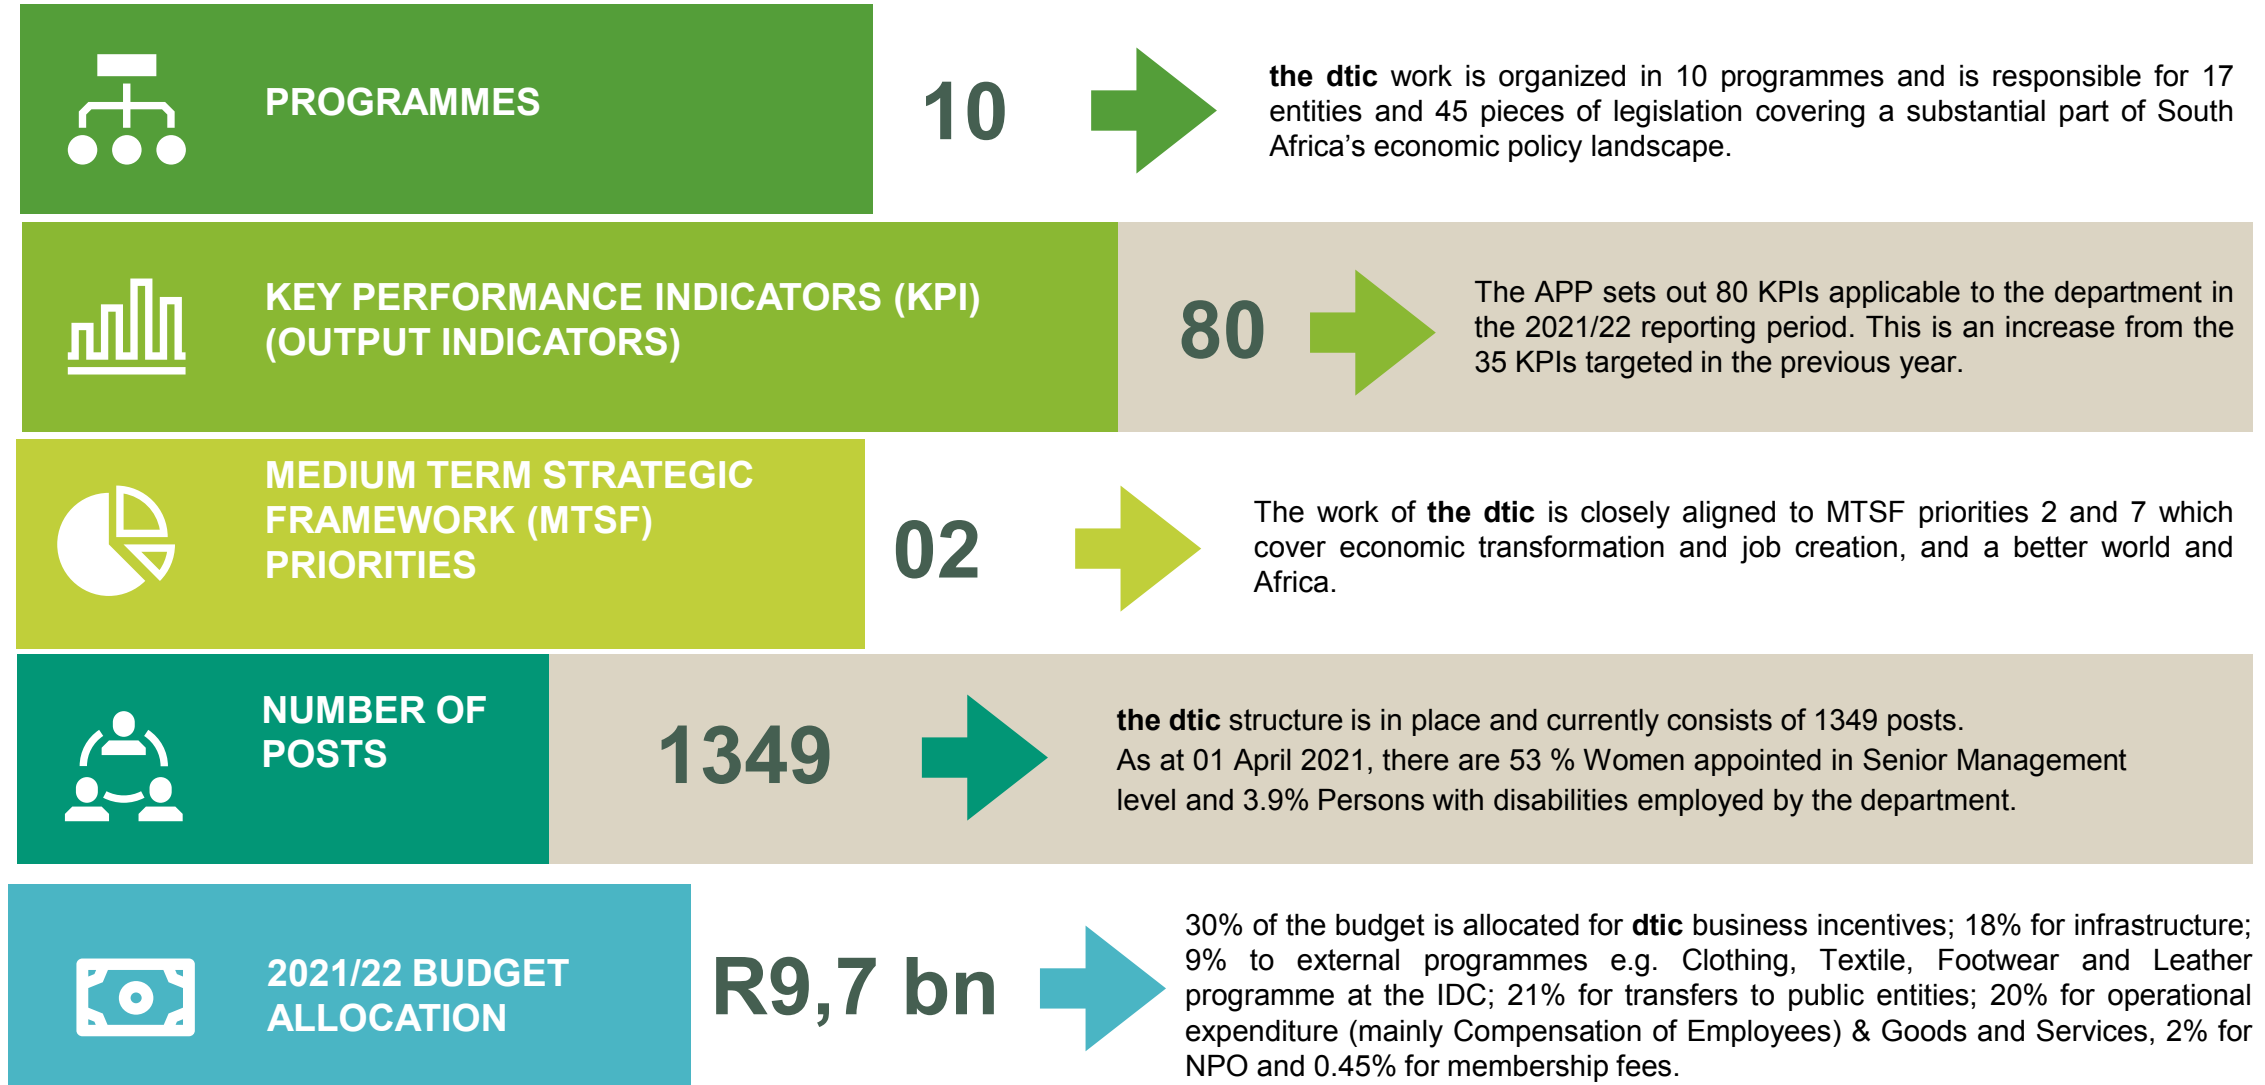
PROGRAMMES

10

**the dtic** work is organized in 10 programmes and is responsible for 17 entities and 45 pieces of legislation covering a substantial part of South Africa's economic policy landscape.

KEY PERFORMANCE INDICATORS (KPI) (OUTPUT INDICATORS)

80

The APP sets out 80 KPIs applicable to the department in the 2021/22 reporting period. This is an increase from the 35 KPIs targeted in the previous year.

MEDIUM TERM STRATEGIC FRAMEWORK (MTSF) PRIORITIES

02

The work of **the dtic** is closely aligned to MTSF priorities 2 and 7 which cover economic transformation and job creation, and a better world and Africa.

NUMBER OF POSTS

1349

**the dtic** structure is in place and currently consists of 1349 posts.
As at 01 April 2021, there are 53 % Women appointed in Senior Management level and 3.9% Persons with disabilities employed by the department.

2021/22 BUDGET ALLOCATION

R9,7 bn

30% of the budget is allocated for **dtic** business incentives; 18% for infrastructure; 9% to external programmes e.g. Clothing, Textile, Footwear and Leather programme at the IDC; 21% for transfers to public entities; 20% for operational expenditure (mainly Compensation of Employees) & Goods and Services, 2% for NPO and 0.45% for membership fees.